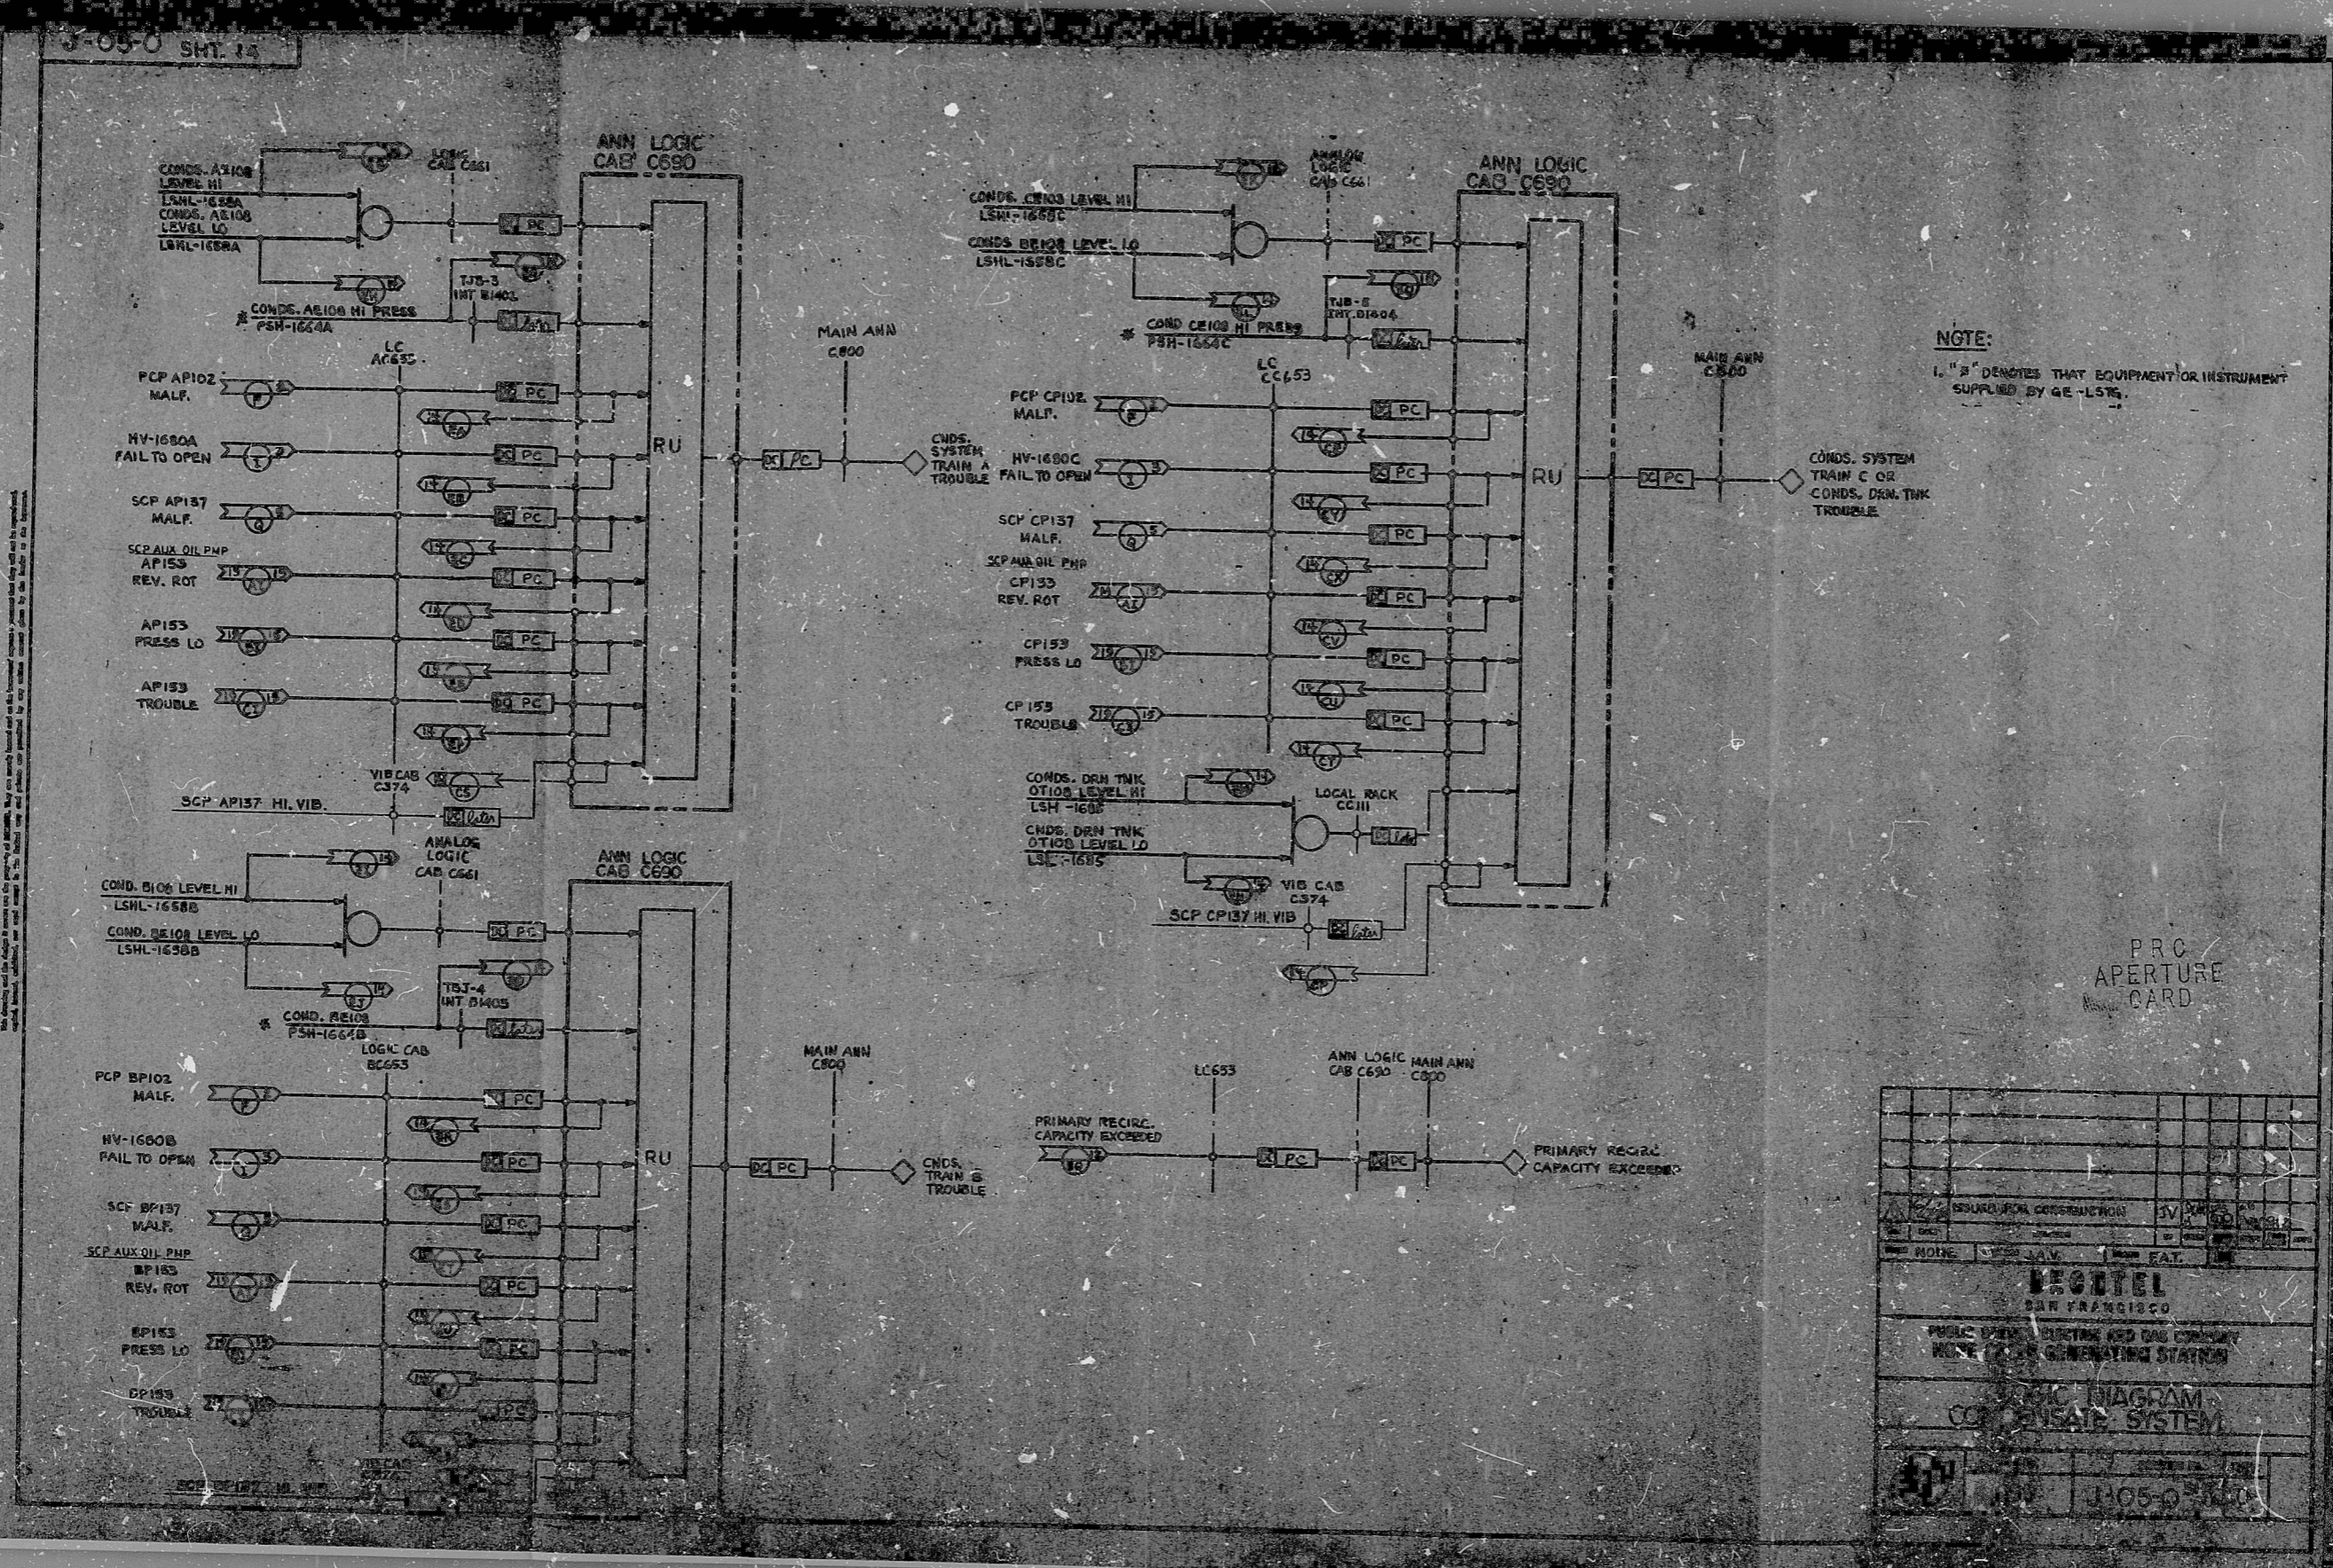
J-05-0 SHT. 14

ANN LOGIC CAB C690

LOGIC CAB C661

CONDS. A7108 LEVEL HI LSHL-1658A
CONDS. AE108 LEVEL LO LSHL-1658A

# CONDS. AE108 HI PRESS PSH-1664A

TJ3-3 INT B1401

LC AC653

PCP AP102 MALF.

HV-1680A FAIL TO OPEN

SCP AP137 MALF.

SCP AUX OIL PMP AP153 REV. ROT

AP153 PRESS LO

AP153 TROUBLE

VIB CAB C374

SCP AP137 HI. VIB.

RU

PC

MAIN ANN C800

CNDS. SYSTEM TRAIN A TROUBLE

ANALOG LOGIC CAB C661

ANN LOGIC CAB C690

COND. B106 LEVEL HI LSHL-1658B
COND. BE108 LEVEL LO LSHL-1658B

# COND. BE108 PSH-1664B

TJ3-4 INT B1405

LOGIC CAB BC653

PCP BP102 MALF.

HV-1680B FAIL TO OPEN

SCP BP137 MALF.

SCP AUX OIL PMP BP153 REV. ROT

BP153 PRESS LO

BP153 TROUBLE

MAIN ANN C800

CNDS. TRAIN B TROUBLE

ANALOG LOGIC CAB C661

ANN LOGIC CAB C690

CONDS. CE103 LEVEL HI LSHL-1658C
CONDS. BE108 LEVEL LO LSHL-1658C

# COND CE108 HI PRESS PSH-1664C

TJ3-5 INT B1406

LC CC653

PCP CP102 MALF.

HV-1680C FAIL TO OPEN

SCP CP137 MALF.

SCP AUX OIL PMP CP153 REV. ROT

CP153 PRESS LO

CP 153 TROUBLE

CONDS. DRN TNK OT108 LEVEL HI LSH-1685

CONDS. DRN TNK OT108 LEVEL LO LSL-1685

LOCAL RACK CC111

VIB CAB C374

SCP CP137 HI. VIB

MAIN ANN C800

CONDS. SYSTEM TRAIN C OR CONDS. DRN. TNK TROUBLE

NOTE:
1. "#" DENOTES THAT EQUIPMENT OR INSTRUMENT SUPPLIED BY GE-LSTG.

LC653

ANN LOGIC CAB C690

MAIN ANN C800

PRIMARY RECIRC. CAPACITY EXCEEDED

PRIMARY RECIRC. CAPACITY EXCEEDED

PRC APERTURE CARD

ISSUED FOR CONSTRUCTION

NONE

BECHTEL
SAN FRANCISCO

PUBLIC SERVICE ELECTRIC AND GAS COMPANY
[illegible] GENERATING STATION

LOGIC DIAGRAM
CONDENSATE SYSTEM

J-05-0 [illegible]